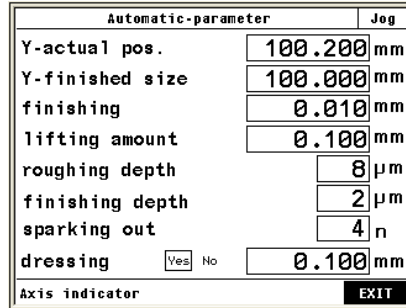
| Automatic-parameter | | Jog |
|---|---|---|
| Y-actual pos. | 100.200 | mm |
| Y-finished size | 100.000 | mm |
| finishing | 0.010 | mm |
| lifting amount | 0.100 | mm |
| roughing depth | 8 | µm |
| finishing depth | 2 | µm |
| sparking out | 4 | n |
| dressing Yes No | 0.100 | mm |
| Axis indicator | | EXIT |